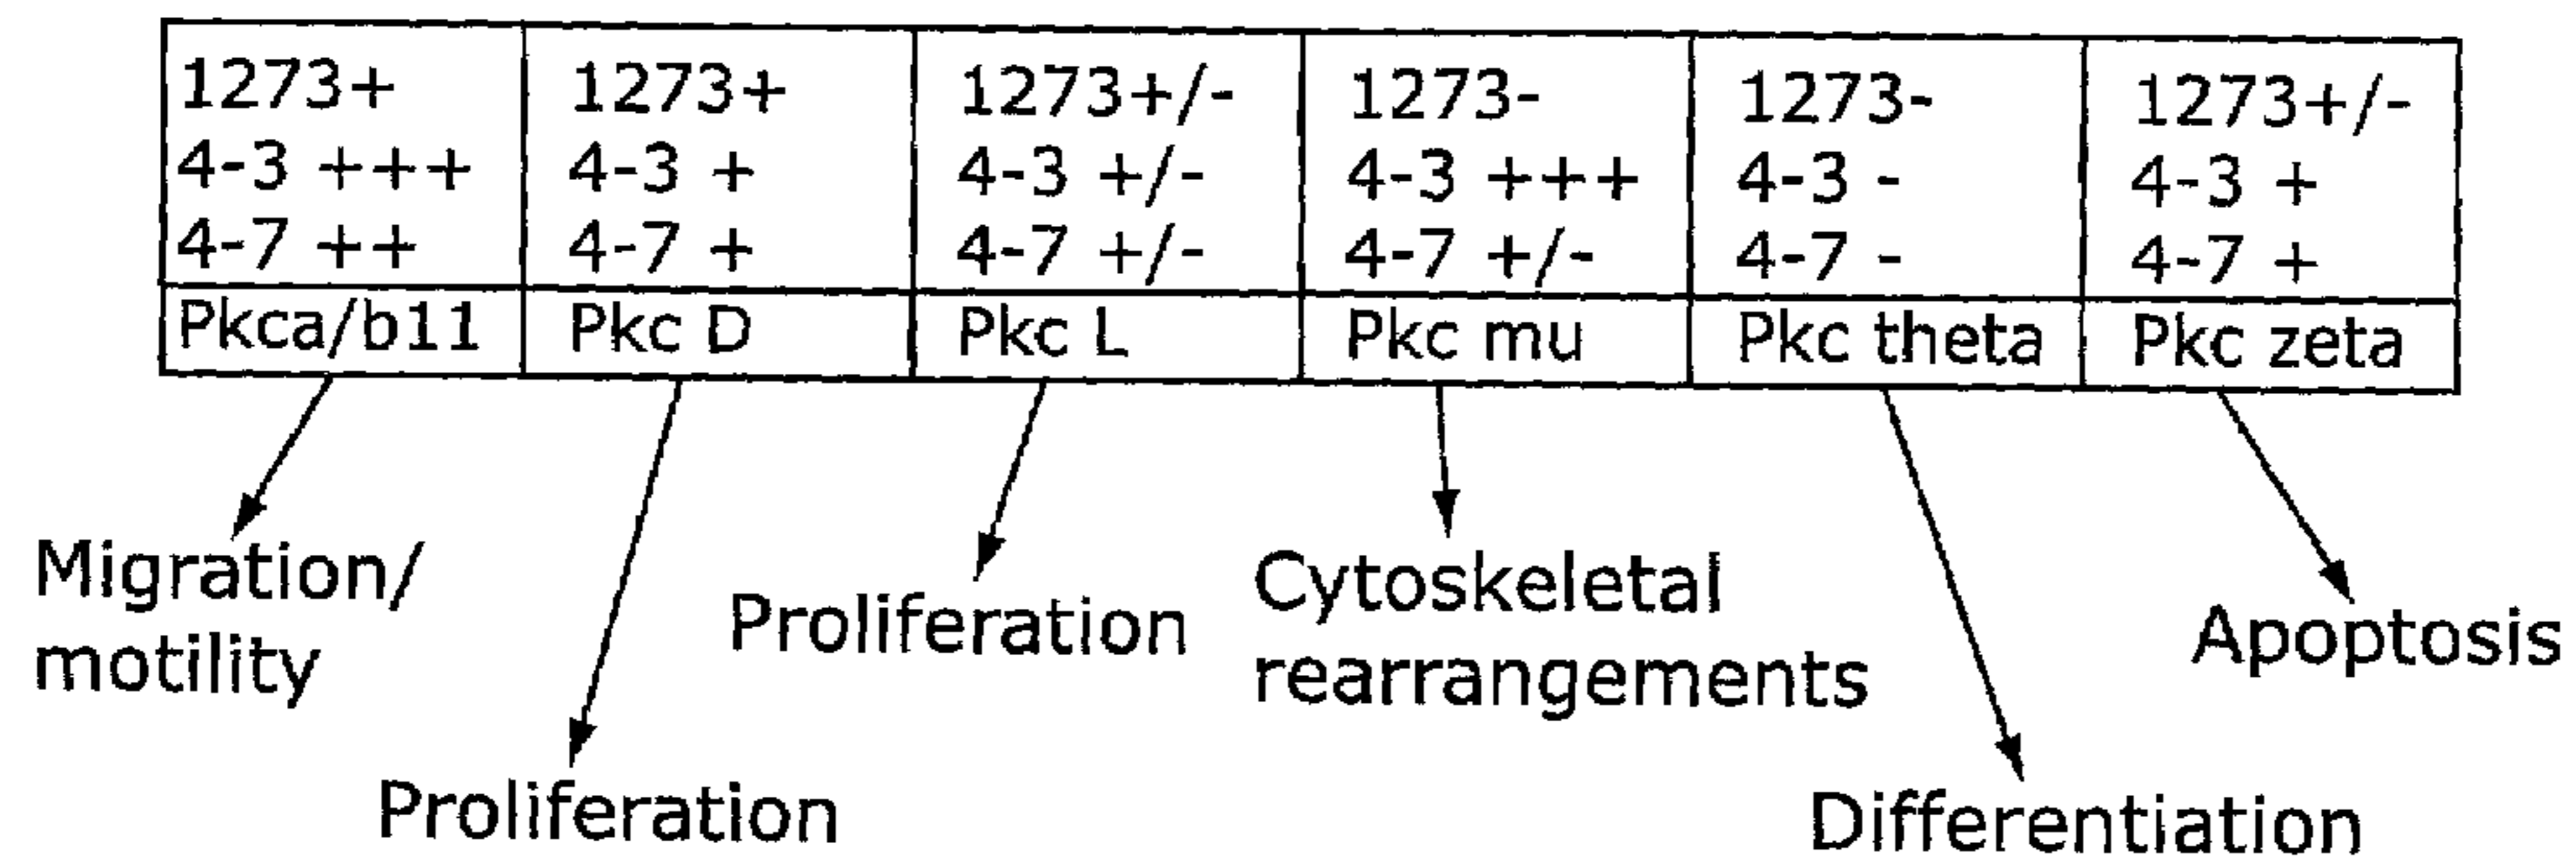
| 1273+<br>4-3 +++<br>4-7 ++ | 1273+<br>4-3 +<br>4-7 + | 1273+/-<br>4-3 +/-<br>4-7 +/- | 1273-<br>4-3 +++<br>4-7 +/- | 1273-<br>4-3 -<br>4-7 - | 1273+/-<br>4-3 +<br>4-7 + |
|---|---|---|---|---|---|
| Pkca/b11 | Pkc D | Pkc L | Pkc mu | Pkc theta | Pkc zeta |

Migration/ motility

Proliferation

Proliferation

Cytoskeletal rearrangements

Differentiation

Apoptosis